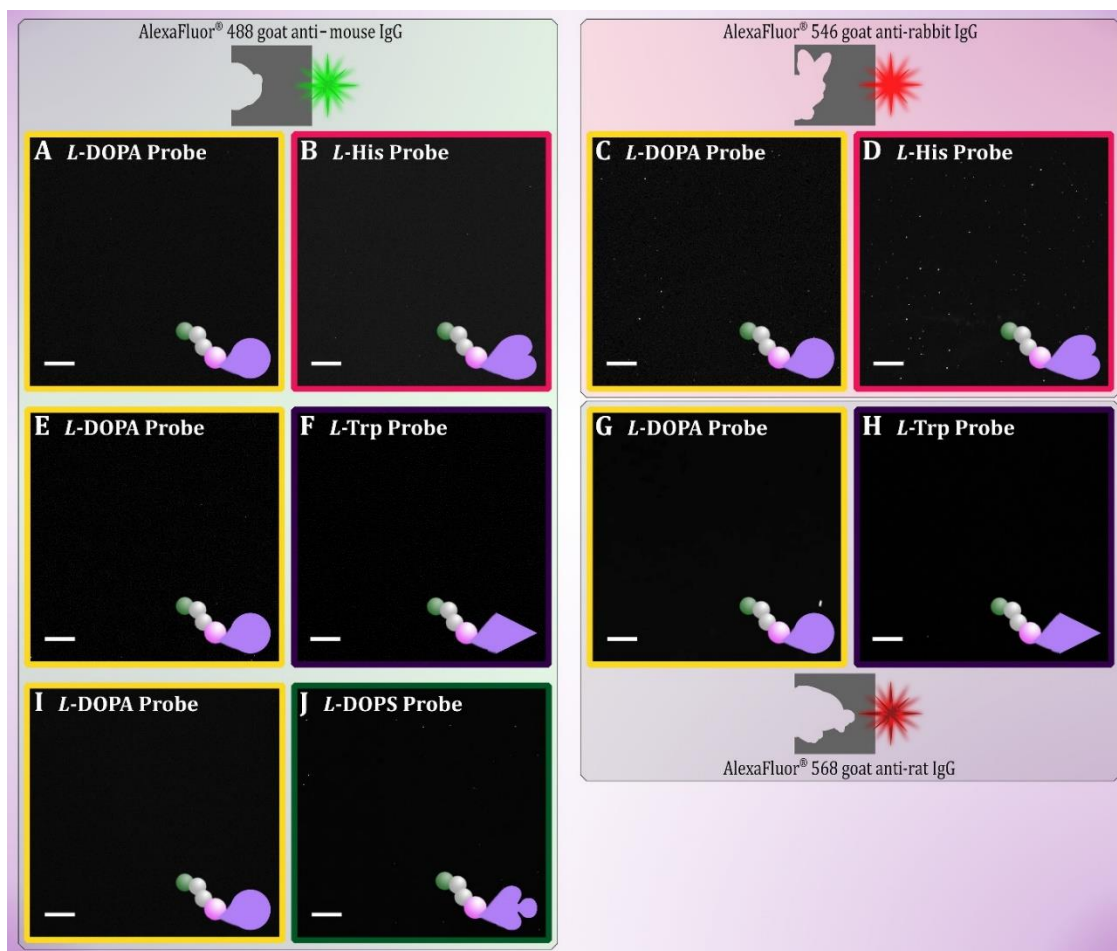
AlexaFluor® 488 goat anti-mouse IgG

A *L*-DOPA Probe

B *L*-His Probe

E *L*-DOPA Probe

F *L*-Trp Probe

I *L*-DOPA Probe

J *L*-DOPS Probe

AlexaFluor® 546 goat anti-rabbit IgG

C *L*-DOPA Probe

D *L*-His Probe

G *L*-DOPA Probe

H *L*-Trp Probe

AlexaFluor® 568 goat anti-rat IgG